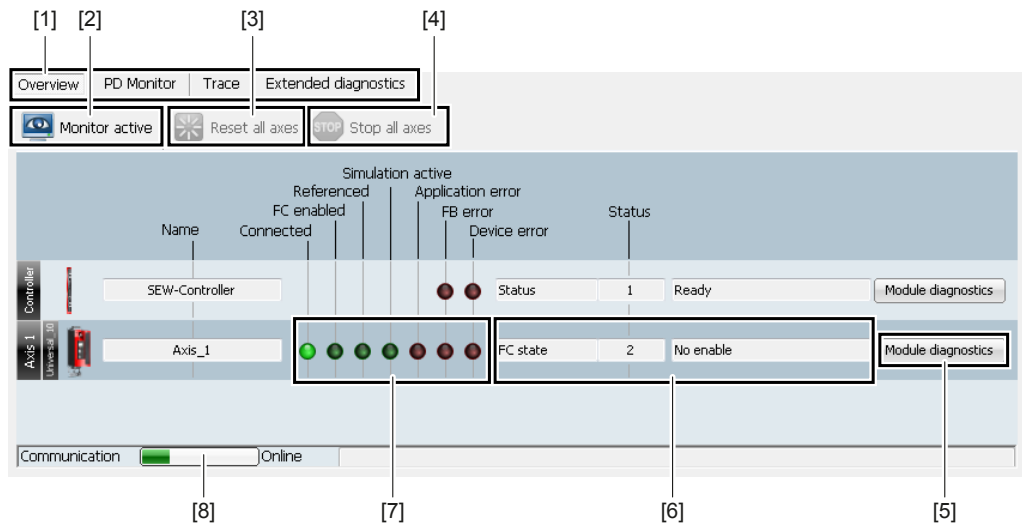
[1] [2] [3] [4]

Overview | PD Monitor | Trace | Extended diagnostics

Monitor active | Reset all axes | STOP Stop all axes

Simulation active
Referenced
Application error
FC enabled
FB error
Name
Connected
Device error
Status

Controller

SEW-Controller

Status | 1 | Ready | Module diagnostics

Axis 1
Universal 10

Axis_1

FC state | 2 | No enable | Module diagnostics

Communication | Online

[8] [7] [6] [5]